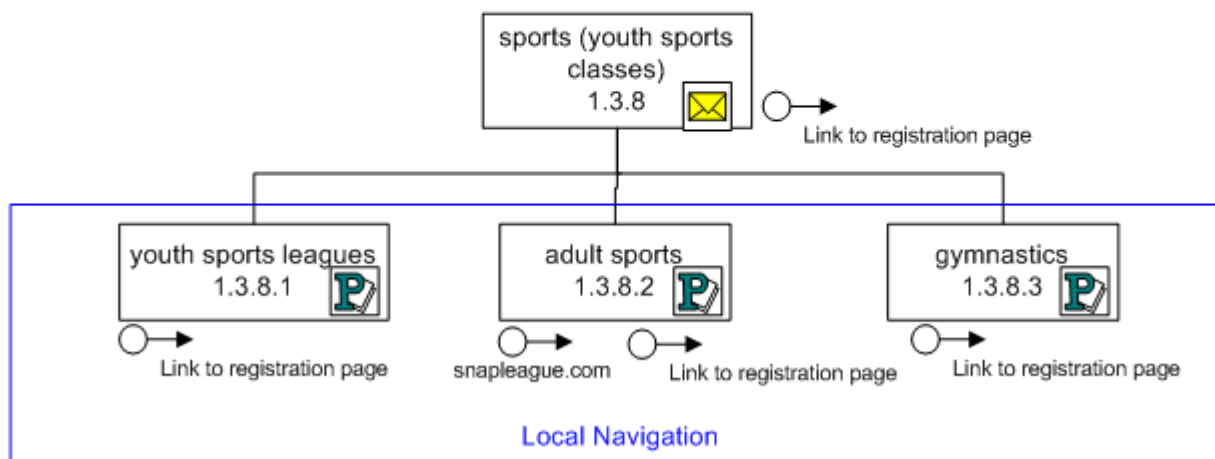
sports (youth sports classes)
1.3.8

Link to registration page

youth sports leagues
1.3.8.1

Link to registration page

adult sports
1.3.8.2

snapleague.com

Link to registration page

gymnastics
1.3.8.3

Link to registration page

Local Navigation